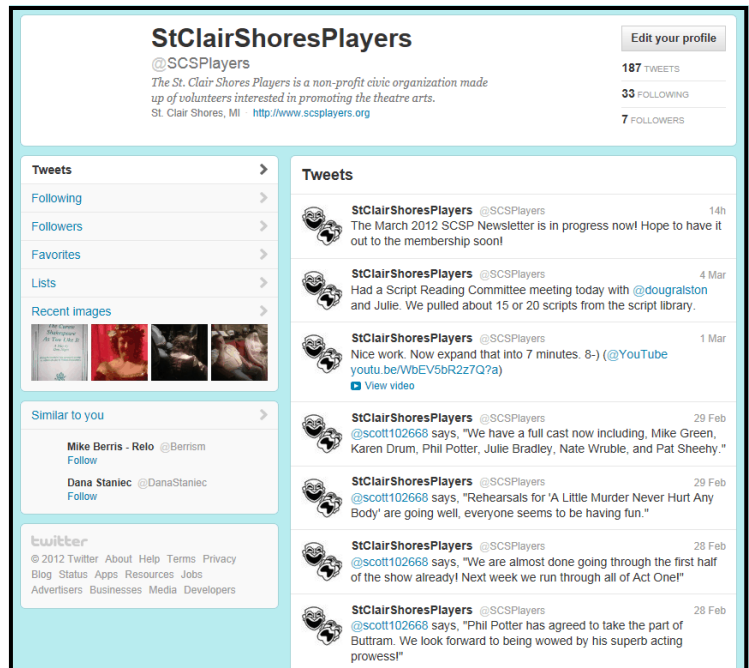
StClairShoresPlayers
@SCSPlayers
The St. Clair Shores Players is a non-profit civic organization made up of volunteers interested in promoting the theatre arts.
St. Clair Shores, MI http://www.scsplayers.org

Edit your profile
187 TWEETS
33 FOLLOWING
7 FOLLOWERS

Tweets
Following
Followers
Favorites
Lists
Recent images

Similar to you
Mike Berris - Relo @Berrism
Follow
Dana Staniec @DanaStaniec
Follow

twitter
© 2012 Twitter About Help Terms Privacy Blog Status Apps Resources Jobs Advertisers Businesses Media Developers

Tweets

StClairShoresPlayers @SCSPlayers 14h
The March 2012 SCSP Newsletter is in progress now! Hope to have it out to the membership soon!

StClairShoresPlayers @SCSPlayers 4 Mar
Had a Script Reading Committee meeting today with @dougralston and Julie. We pulled about 15 or 20 scripts from the script library.

StClairShoresPlayers @SCSPlayers 1 Mar
Nice work. Now expand that into 7 minutes. 8-) (@YouTube youtu.be/WbEV5bR2z7Q?a)
View video

StClairShoresPlayers @SCSPlayers 29 Feb
@scott102668 says, "We have a full cast now including, Mike Green, Karen Drum, Phil Potter, Julie Bradley, Nate Wruble, and Pat Sheehy."

StClairShoresPlayers @SCSPlayers 29 Feb
@scott102668 says, "Rehearsals for 'A Little Murder Never Hurt Any Body' are going well, everyone seems to be having fun."

StClairShoresPlayers @SCSPlayers 28 Feb
@scott102668 says, "We are almost done going through the first half of the show already! Next week we run through all of Act One!"

StClairShoresPlayers @SCSPlayers 28 Feb
@scott102668 says, "Phil Potter has agreed to take the part of Buttram. We look forward to being wowed by his superb acting prowess!"